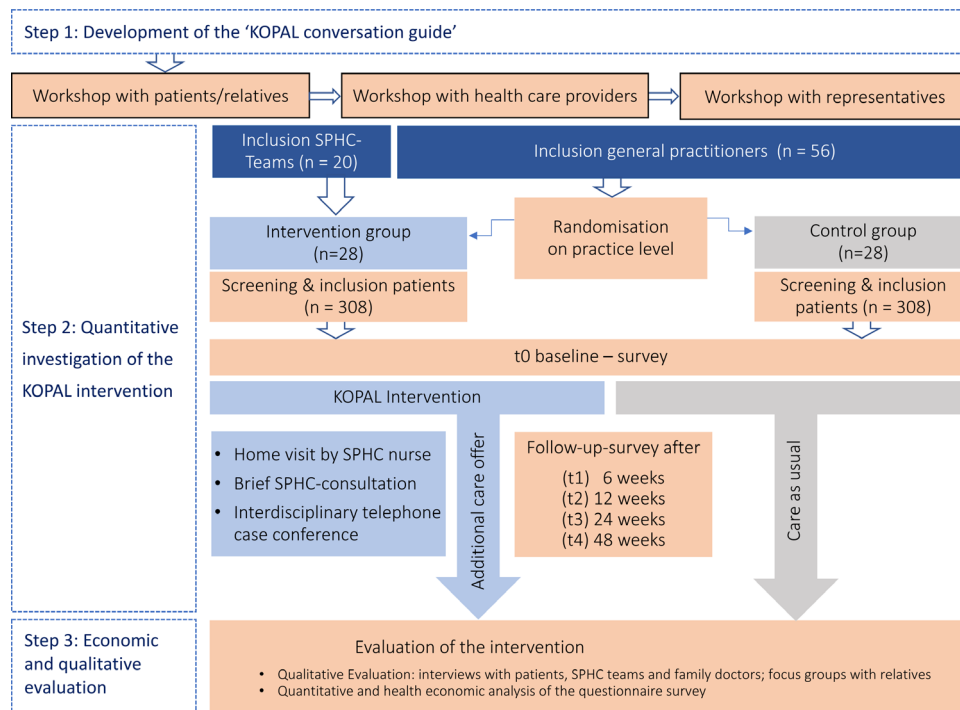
Step 1: Development of the 'KOPAL conversation guide'

Workshop with patients/relatives

Workshop with health care providers

Workshop with representatives

Step 2: Quantitative investigation of the KOPAL intervention

Inclusion SPHC-Teams (n = 20)

Inclusion general practitioners (n = 56)

Intervention group (n=28)

Randomisation on practice level

Control group (n=28)

Screening & inclusion patients (n = 308)

Screening & inclusion patients (n = 308)

t0 baseline – survey

KOPAL Intervention

- Home visit by SPHC nurse
- Brief SPHC-consultation
- Interdisciplinary telephone case conference

Additional care offer

Follow-up-survey after
(t1) 6 weeks
(t2) 12 weeks
(t3) 24 weeks
(t4) 48 weeks

Care as usual

Step 3: Economic and qualitative evaluation

Evaluation of the intervention

- Qualitative Evaluation: interviews with patients, SPHC teams and family doctors; focus groups with relatives
- Quantitative and health economic analysis of the questionnaire survey